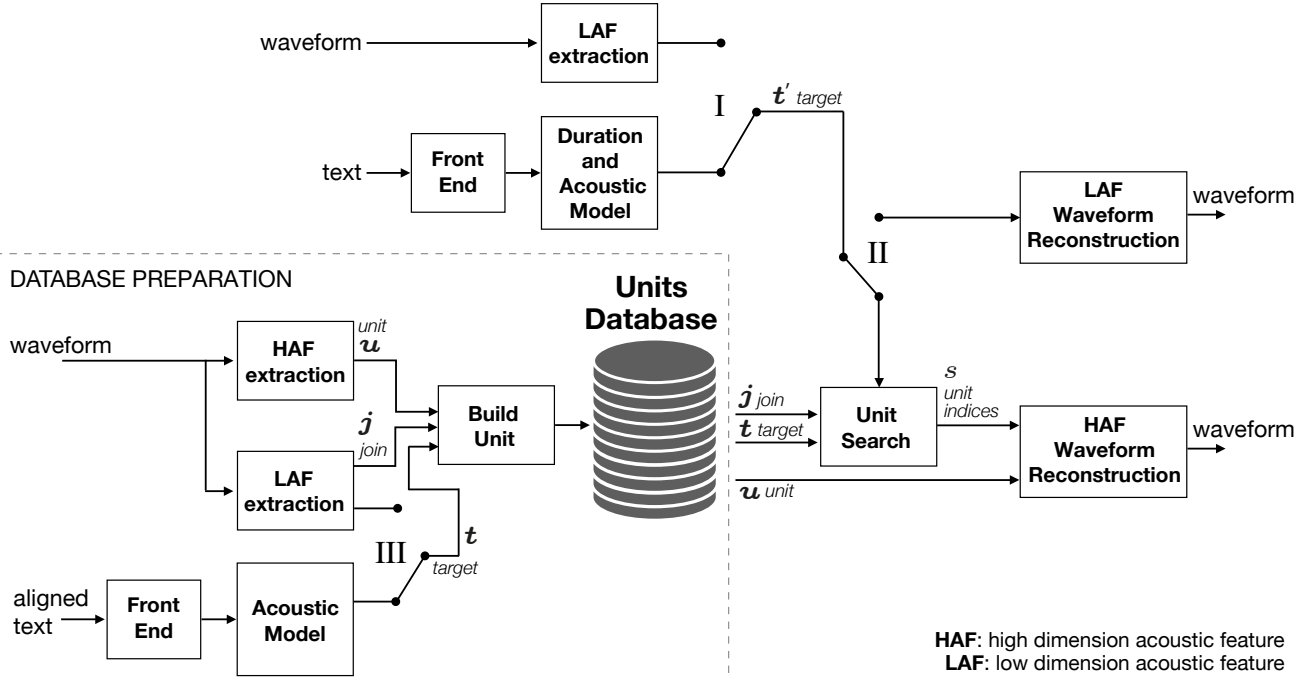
waveform
LAF extraction
I
$\boldsymbol{t}'$ target
text
Front End
Duration and Acoustic Model
LAF Waveform Reconstruction
waveform
II
DATABASE PREPARATION
Units Database
waveform
HAF extraction
unit
$\boldsymbol{u}$
$\boldsymbol{j}$
join
Build Unit
LAF extraction
III
$\boldsymbol{t}$
target
$\boldsymbol{j}$ join
$\boldsymbol{t}$ target
Unit Search
$s$
unit indices
HAF Waveform Reconstruction
waveform
$\boldsymbol{u}$ unit
aligned text
Front End
Acoustic Model
**HAF**: high dimension acoustic feature
**LAF**: low dimension acoustic feature